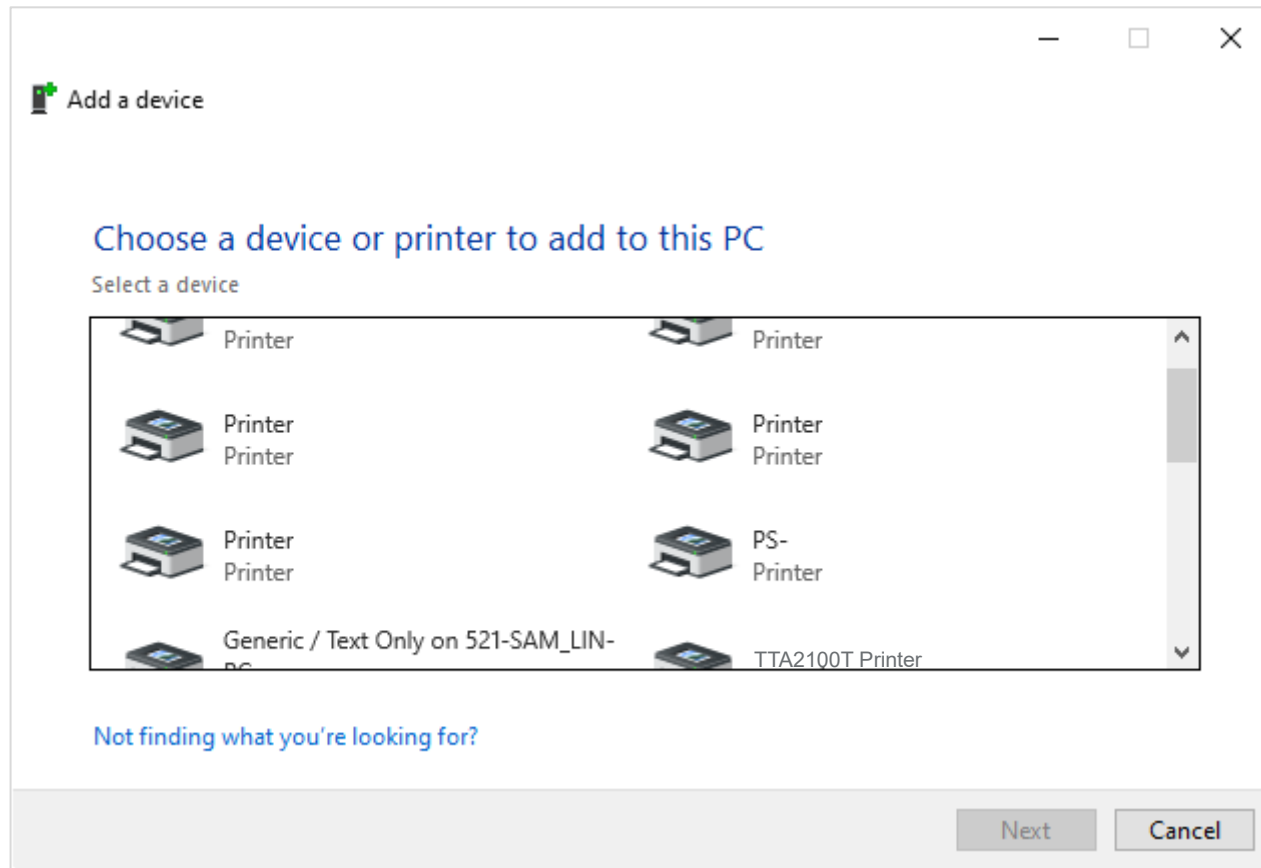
Add a device

Choose a device or printer to add to this PC

Select a device

Printer

Printer

Printer
Printer

Printer
Printer

Printer
Printer

PS-
Printer

Generic / Text Only on 521-SAM_LIN-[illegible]

TTA2100T Printer

Not finding what you're looking for?

Next

Cancel